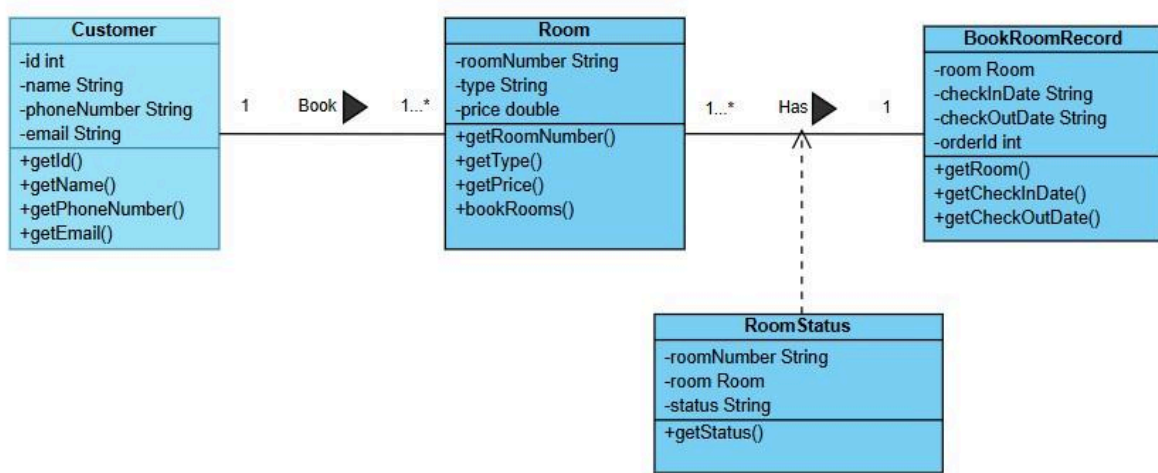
Customer
-id int
-name String
-phoneNumber String
-email String
+getId()
+getName()
+getPhoneNumber()
+getEmail()

1 Book 1...*

Room
-roomNumber String
-type String
-price double
+getRoomNumber()
+getType()
+getPrice()
+bookRooms()

1...* Has 1

BookRoomRecord
-room Room
-checkInDate String
-checkOutDate String
-orderId int
+getRoom()
+getCheckInDate()
+getCheckOutDate()

RoomStatus
-roomNumber String
-room Room
-status String
+getStatus()